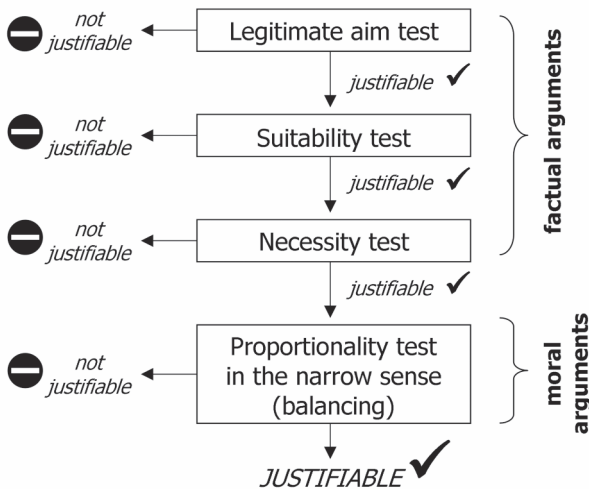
not justifiable

Legitimate aim test

justifiable ✓

not justifiable

Suitability test

justifiable ✓

not justifiable

Necessity test

justifiable ✓

factual arguments

not justifiable

Proportionality test in the narrow sense (balancing)

moral arguments

JUSTIFIABLE ✓